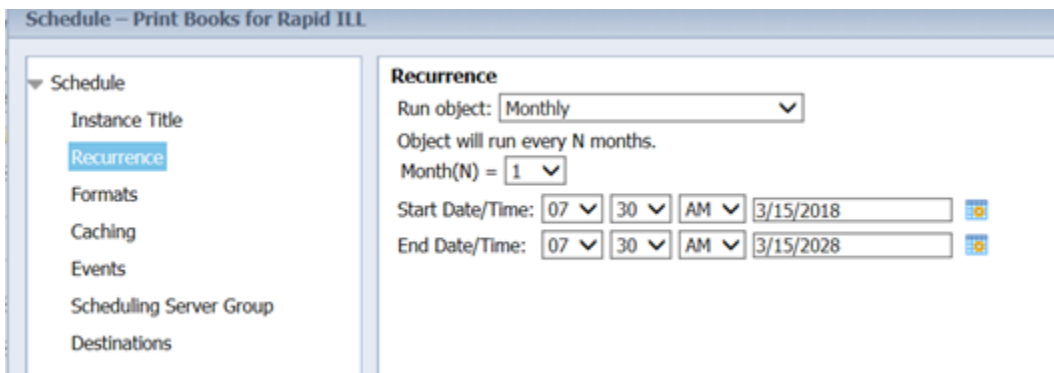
Schedule – Print Books for Rapid ILL

Schedule
Instance Title
Recurrence
Formats
Caching
Events
Scheduling Server Group
Destinations

Recurrence
Run object: Monthly
Object will run every N months.
Month(N) = 1
Start Date/Time: 07 30 AM 3/15/2018
End Date/Time: 07 30 AM 3/15/2028